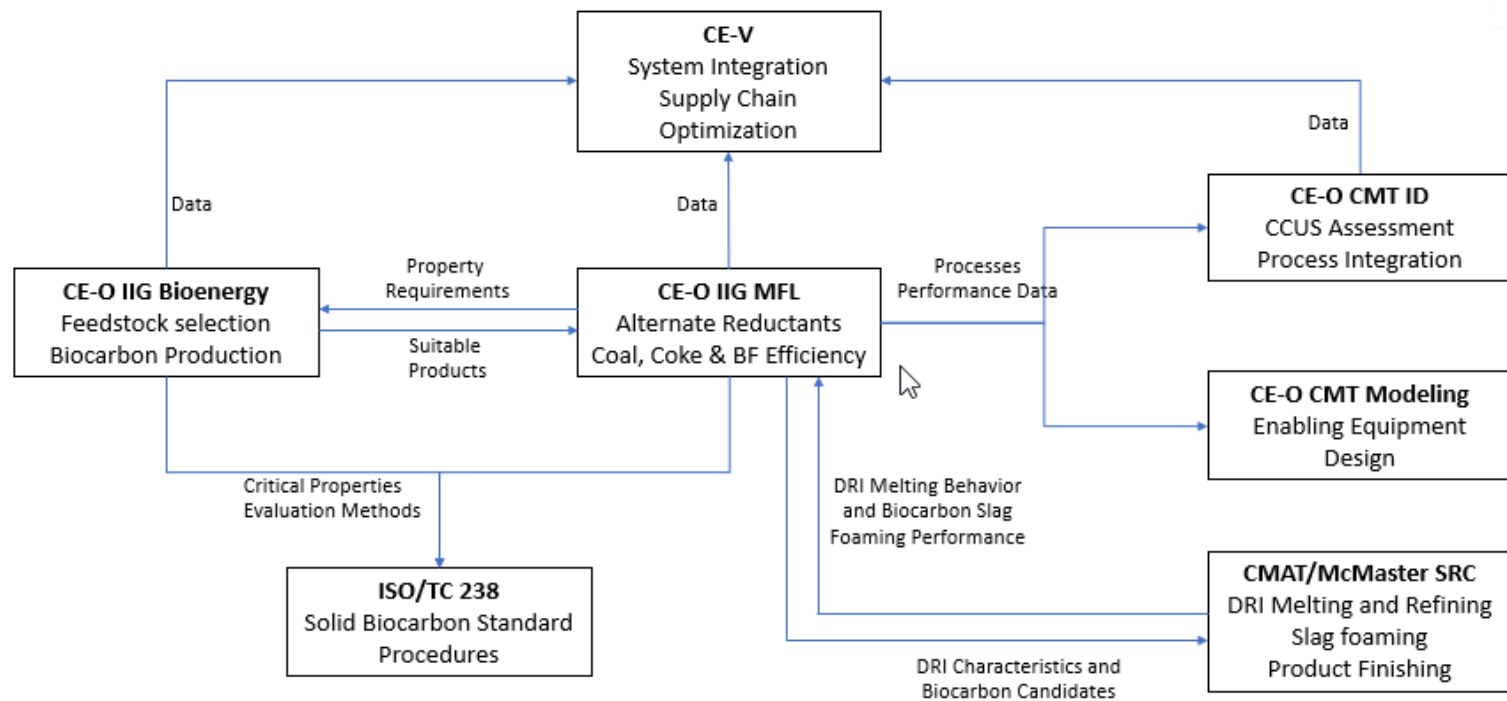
**CE-V**
System Integration
Supply Chain
Optimization

Data

Data

Data

**CE-O CMT ID**
CCUS Assessment
Process Integration

**CE-O IIG Bioenergy**
Feedstock selection
Biocarbon Production

Property Requirements

Suitable Products

**CE-O IIG MFL**
Alternate Reductants
Coal, Coke & BF Efficiency

Processes Performance Data

**CE-O CMT Modeling**
Enabling Equipment
Design

Critical Properties
Evaluation Methods

DRI Melting Behavior and Biocarbon Slag Foaming Performance

**ISO/TC 238**
Solid Biocarbon Standard
Procedures

**CMAT/McMaster SRC**
DRI Melting and Refining
Slag foaming
Product Finishing

DRI Characteristics and Biocarbon Candidates